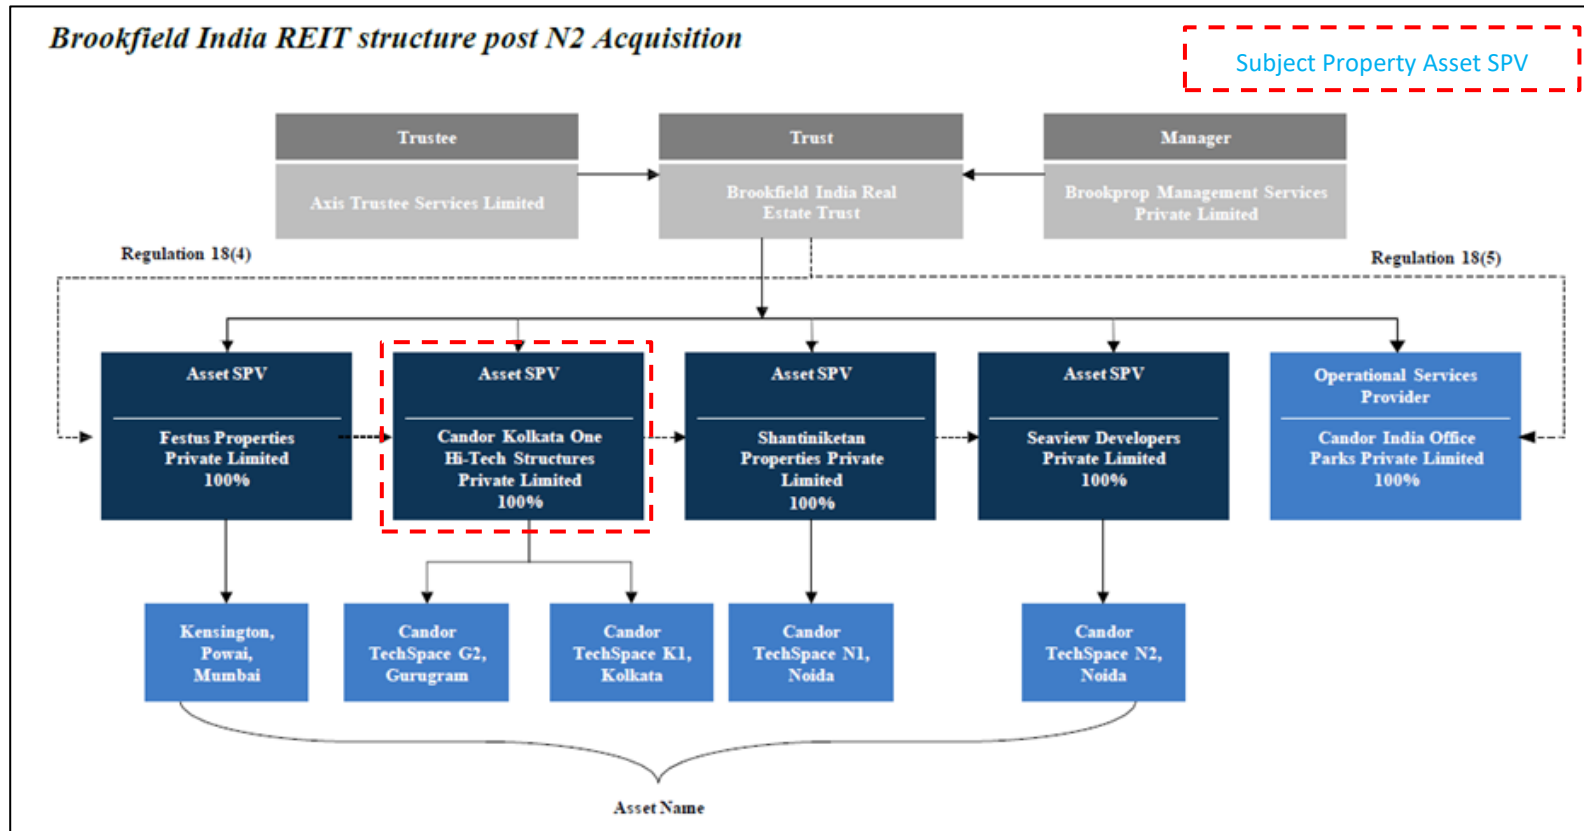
Brookfield India REIT structure post N2 Acquisition

Subject Property Asset SPV

Trustee

Axis Trustee Services Limited

Trust

Brookfield India Real Estate Trust

Manager

Brookprop Management Services Private Limited

Regulation 18(4)

Regulation 18(5)

Asset SPV

Festus Properties Private Limited 100%

Asset SPV

Candor Kolkata One Hi-Tech Structures Private Limited 100%

Asset SPV

Shantiniketan Properties Private Limited 100%

Asset SPV

Seaview Developers Private Limited 100%

Operational Services Provider

Candor India Office Parks Private Limited 100%

Kensington, Powai, Mumbai

Candor TechSpace G2, Gurugram

Candor TechSpace K1, Kolkata

Candor TechSpace N1, Noida

Candor TechSpace N2, Noida

Asset Name